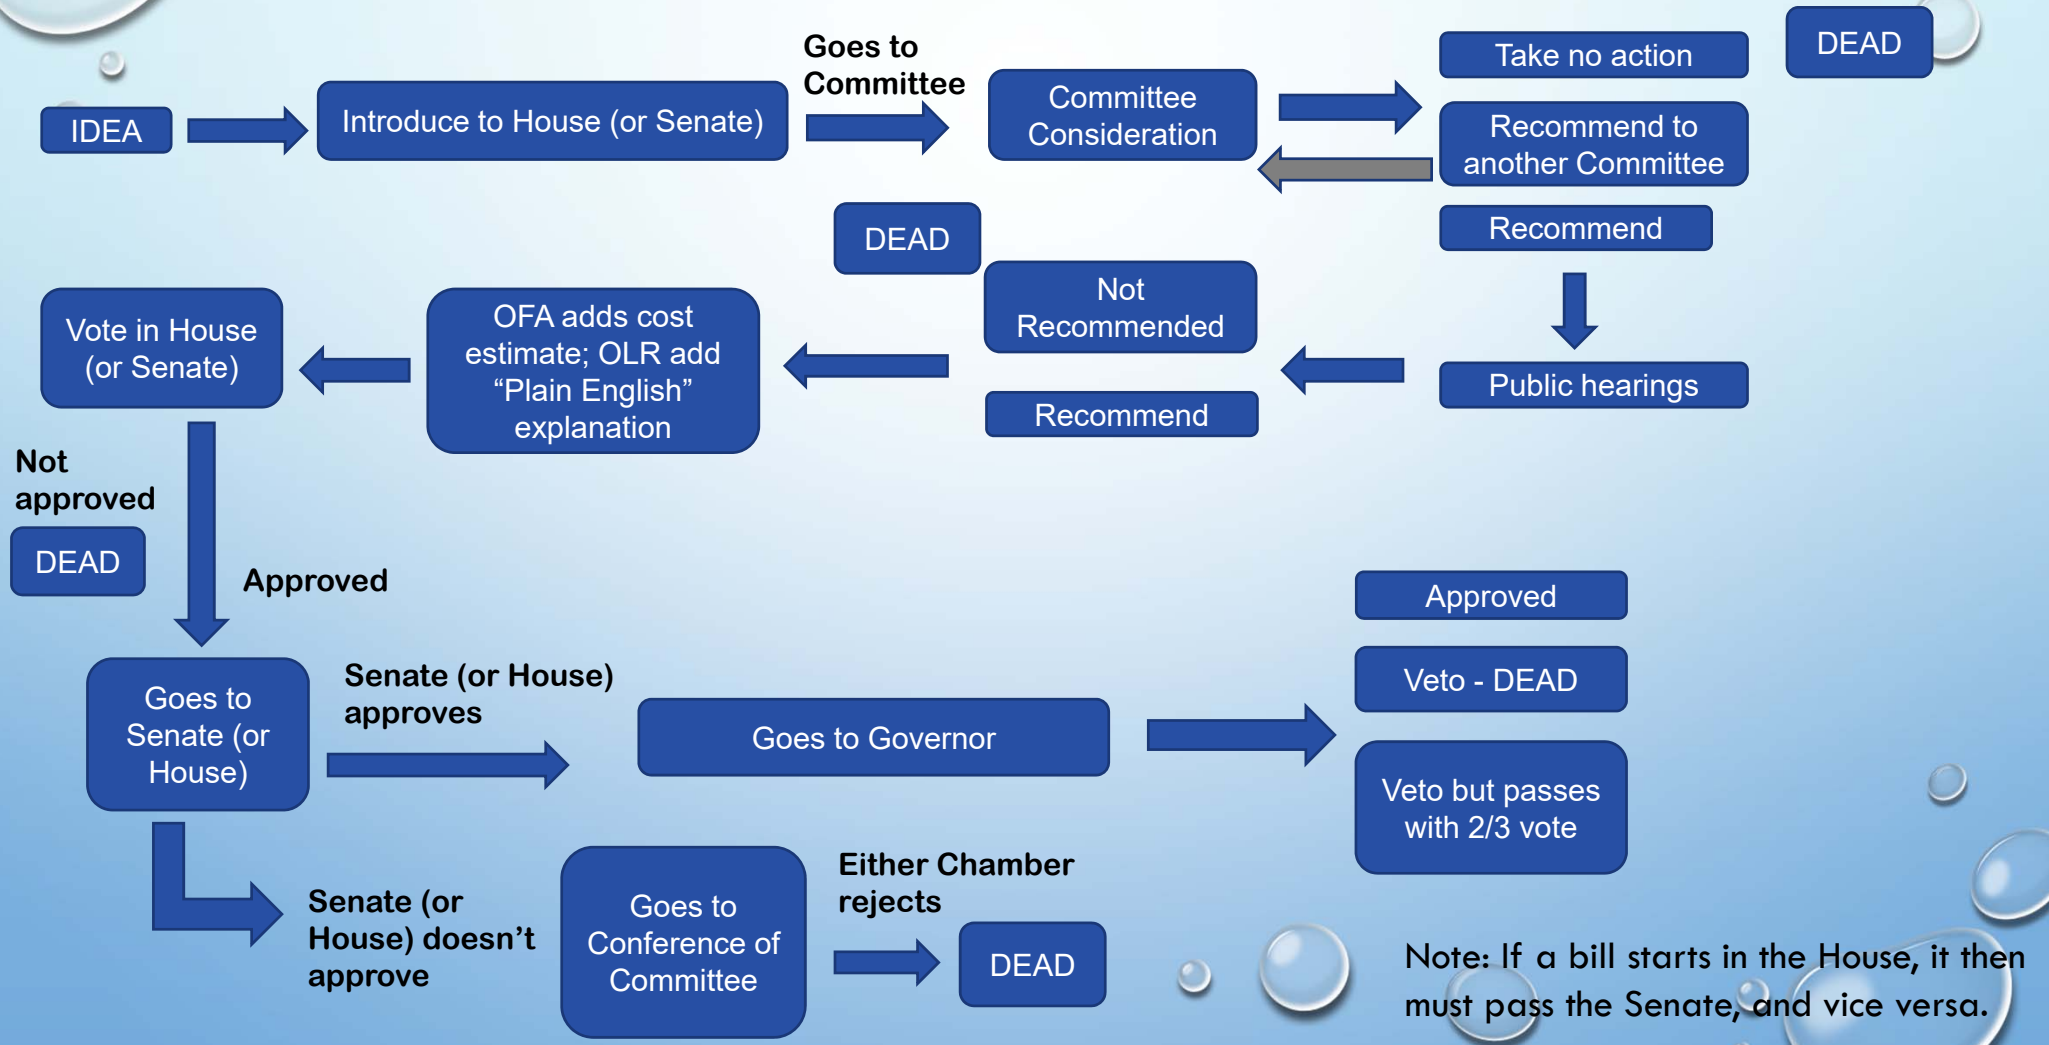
IDEA

Introduce to House (or Senate)

Goes to Committee

Committee Consideration

Take no action

DEAD

Recommend to another Committee

Recommend

DEAD

Not Recommended

Recommend

Public hearings

Vote in House (or Senate)

OFA adds cost estimate; OLR add “Plain English” explanation

Not approved

DEAD

Approved

Goes to Senate (or House)

Senate (or House) approves

Goes to Governor

Approved

Veto - DEAD

Veto but passes with 2/3 vote

Senate (or House) doesn’t approve

Goes to Conference of Committee

Either Chamber rejects

DEAD

Note: If a bill starts in the House, it then must pass the Senate, and vice versa.